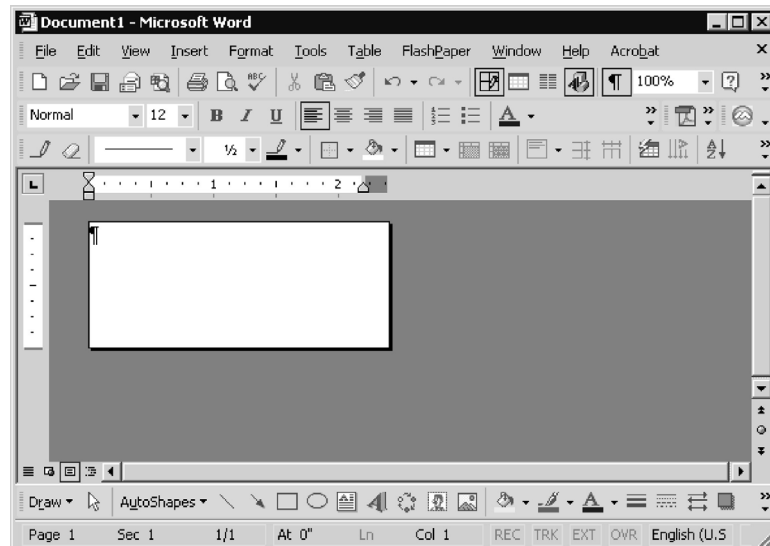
Document1 - Microsoft Word

File Edit View Insert Format Tools Table FlashPaper Window Help Acrobat

100%

Normal 12 B I U A

½

1 2

¶

Draw AutoShapes

Page 1 Sec 1 1/1 At 0" Ln Col 1 REC TRK EXT OVR English (U.S